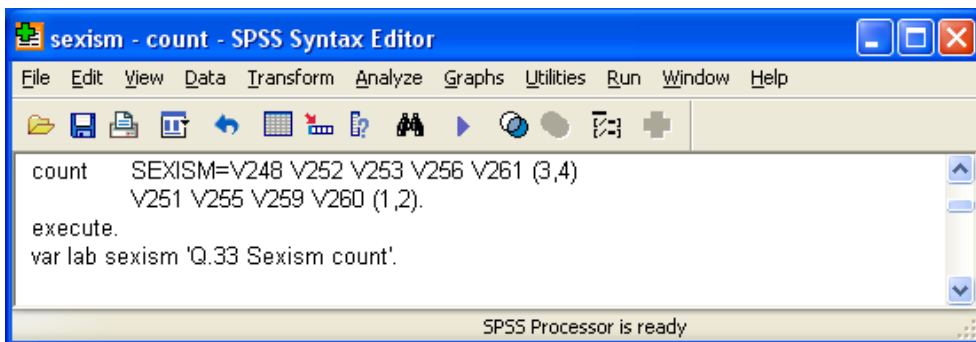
sexism - count - SPSS Syntax Editor

File Edit View Data Transform Analyze Graphs Utilities Run Window Help

count SEXISM=V248 V252 V253 V256 V261 (3,4)
V251 V255 V259 V260 (1,2).
execute.
var lab sexism 'Q.33 Sexism count'.

SPSS Processor is ready